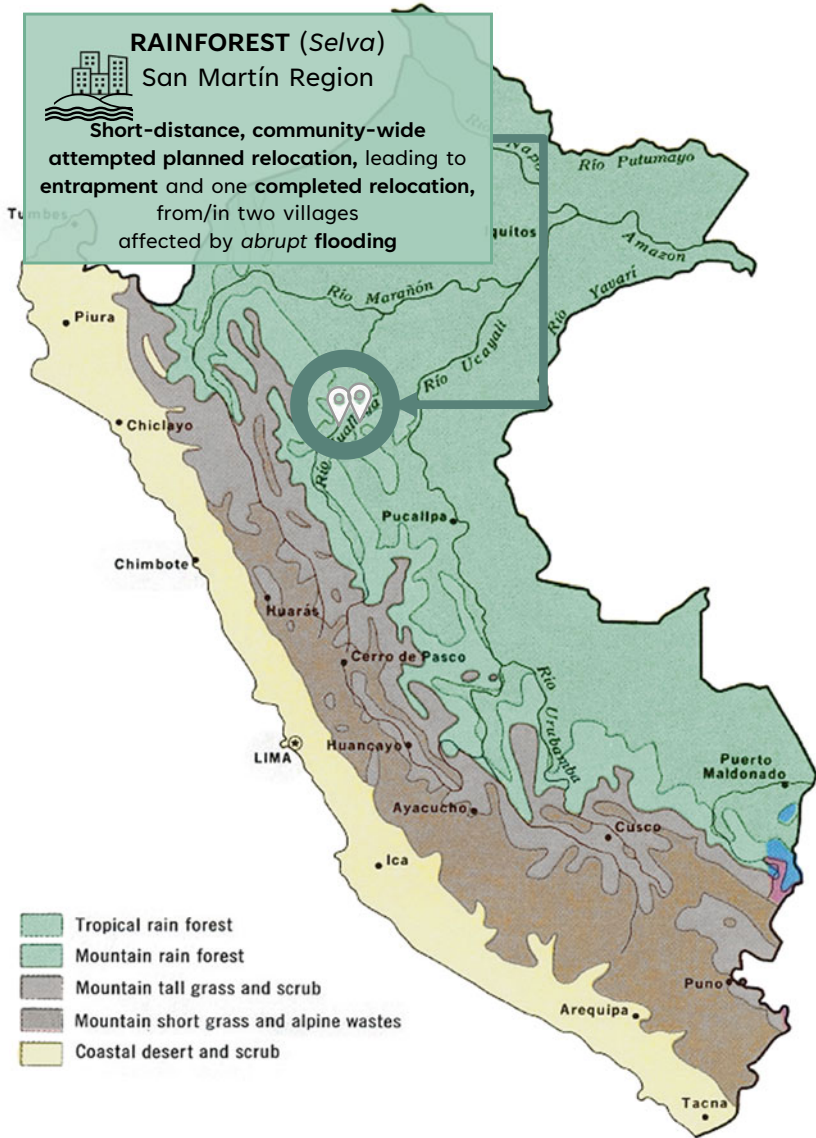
RAINFOREST (*Selva*)
San Martín Region

**Short-distance, community-wide attempted planned relocation,** leading to **entrapment** and one **completed relocation,** from/in two villages affected by *abrupt* **flooding**

Tumbes
Río Napo
Río Putumayo
Iquitos
Amazon
Río Marañón
Río Yavarí
Piura
Río Ucayali
Chiclayo
Río Huallaga
Pucallpa
Chimbote
Huarás
Cerro de Pasco
Río Urubamba
LIMA
Huancayo
Puerto Maldonado
Ayacucho
Cusco
Ica
Puno
Arequipa
Tacna

Tropical rain forest
Mountain rain forest
Mountain tall grass and scrub
Mountain short grass and alpine wastes
Coastal desert and scrub